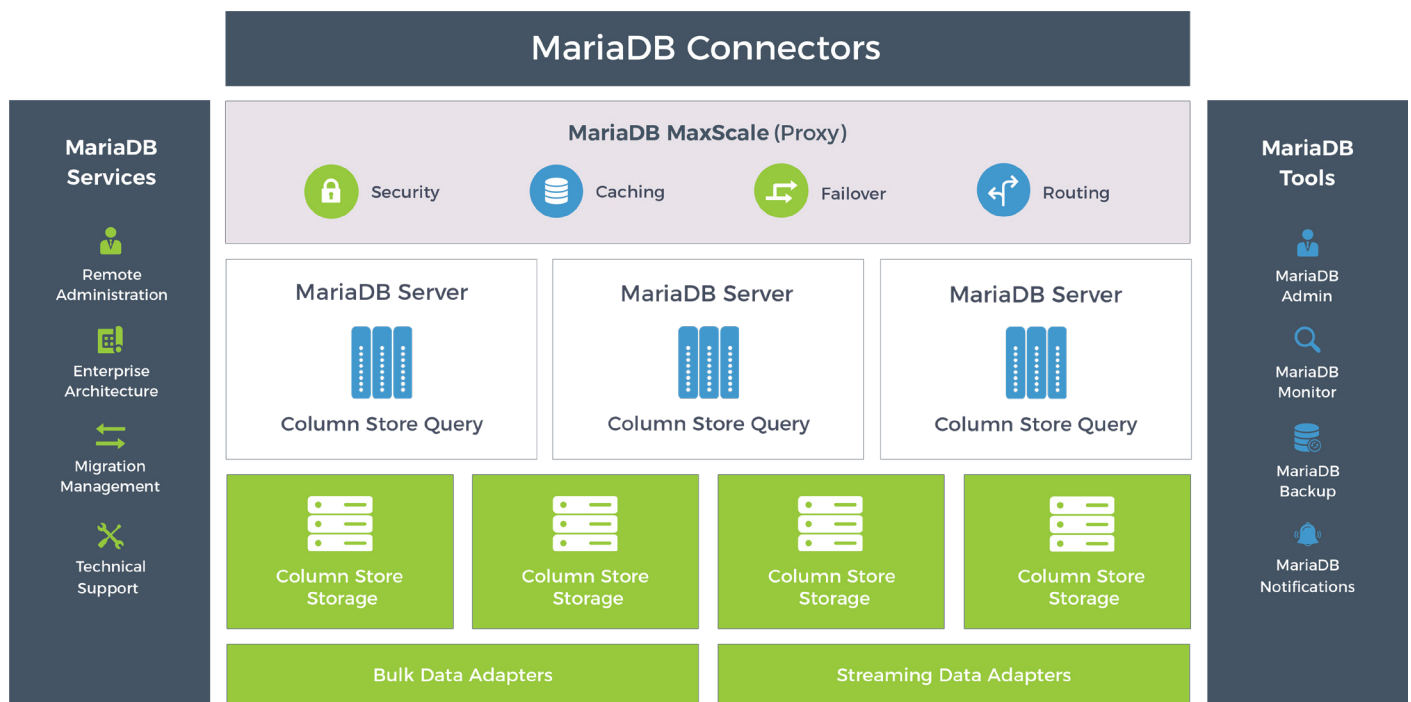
MariaDB Connectors

MariaDB Services

Remote Administration

Enterprise Architecture

Migration Management

Technical Support

MariaDB MaxScale (Proxy)

Security

Caching

Failover

Routing

MariaDB Server

Column Store Query

MariaDB Server

Column Store Query

MariaDB Server

Column Store Query

Column Store Storage

Column Store Storage

Column Store Storage

Column Store Storage

Bulk Data Adapters

Streaming Data Adapters

MariaDB Tools

MariaDB Admin

MariaDB Monitor

MariaDB Backup

MariaDB Notifications